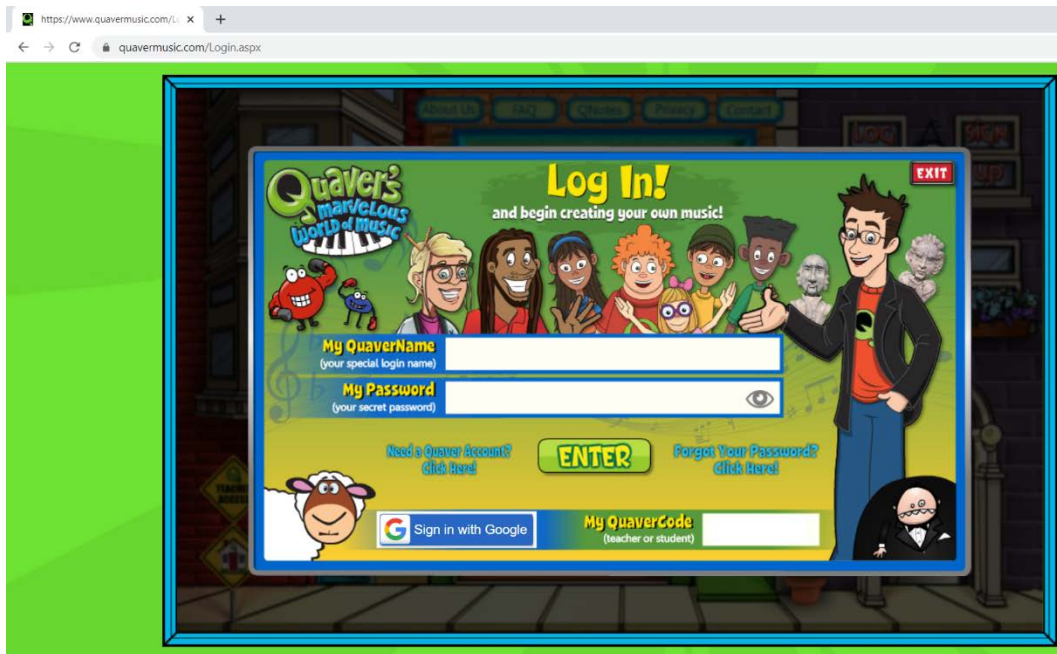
https://www.quavermusic.com/L ×
quavermusic.com/Login.aspx

About Us FAQ Quotes Privacy Contact
LOG IN
SIGN UP

Quaver's marvelous World of Music

Log In!
and begin creating your own music!

EXIT

My QuaverName
(your special login name)

My Password
(your secret password)

Need a Quaver Account? Click Here!

ENTER

Forgot Your Password? Click Here!

Sign in with Google

My QuaverCode
(teacher or student)